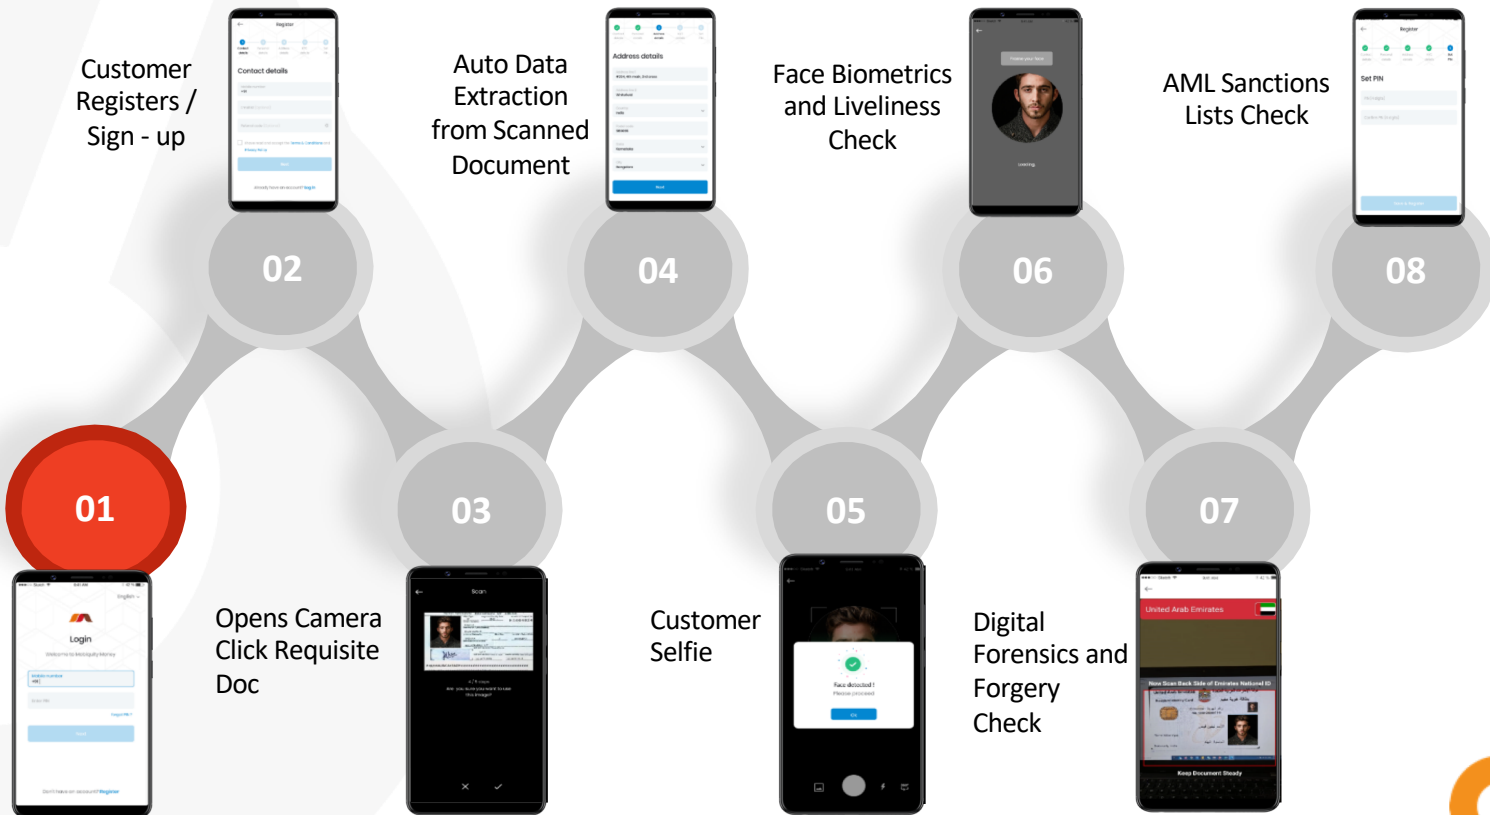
Customer Registers / Sign - up

Register

Contact details

Next

02

Auto Data Extraction from Scanned Document

Address details

Next

04

Face Biometrics and Liveliness Check

06

AML Sanctions Lists Check

Register

Set PIN

08

01

Login

English

Opens Camera Click Requisite Doc

03

Scan

Customer Selfie

05

Face detected !

OK

Digital Forensics and Forgery Check

07

United Arab Emirates

Keep Document Steady